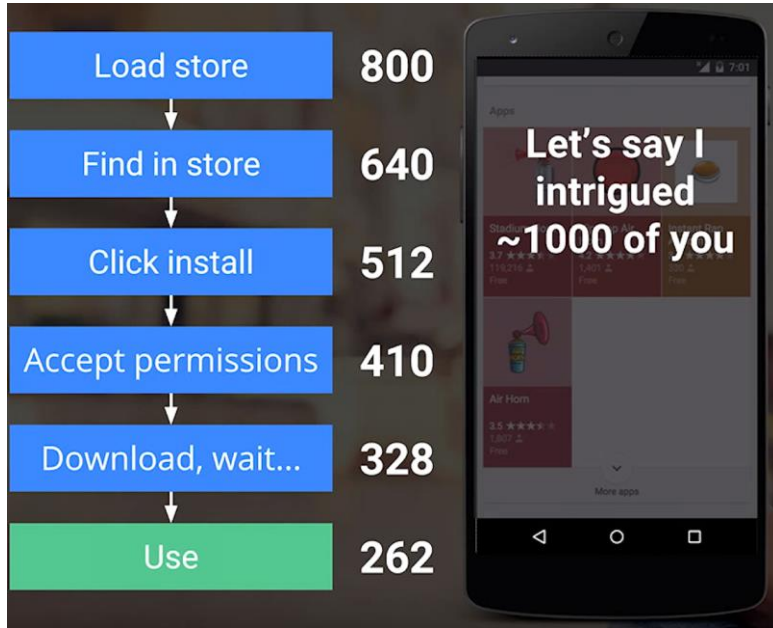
Load store
800

Find in store
640

Click install
512

Accept permissions
410

Download, wait...
328

Use
262

7:01

Apps

Let's say I intrigued ~1000 of you

Stadium
3.7
119,216
Free

4.2
1,401
Free

200
Free

Air Horn
3.5
1,007
Free

More apps